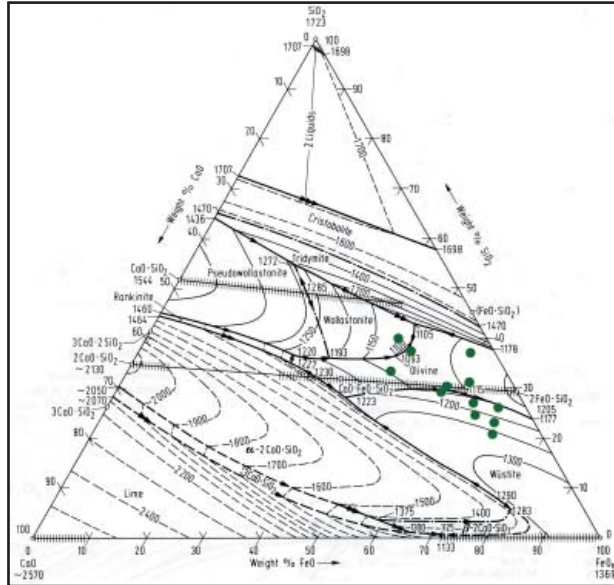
$SiO_2$
1723
1707
0
100
1698
10
90
2 Liquids
1700
20
80
70
Weight % CaO
Weight % $SiO_2$
1707
30
70
1470
1436
Cristobalite
1600
40
60
1698
1272
Tridymite
1400
CaO·$SiO_2$
1544
50
Pseudowollastonite
1285
1300
50
Rankinite
1460
Wollastonite
(FeO·$SiO_2$)
1470
1464
60
1105
40
1178
3CaO·2$SiO_2$
2CaO·$SiO_2$
~2130
1220
1093
1230
Olivine
30
~2050
~2070
70
CaO·FeO·$SiO_2$
1223
1200
2FeO·$SiO_2$
1205
1177
3CaO·$SiO_2$
2000
1900
α-2CaO·$SiO_2$
1800
1700
20
80
1600
1300
Wüstite
10
90
Lime
2400
1500
1375
1400
1280
1283
100
0
CaO
~2570
0
10
20
30
40
50
60
70
1133
80
90
100
FeO
1369
Weight % FeO